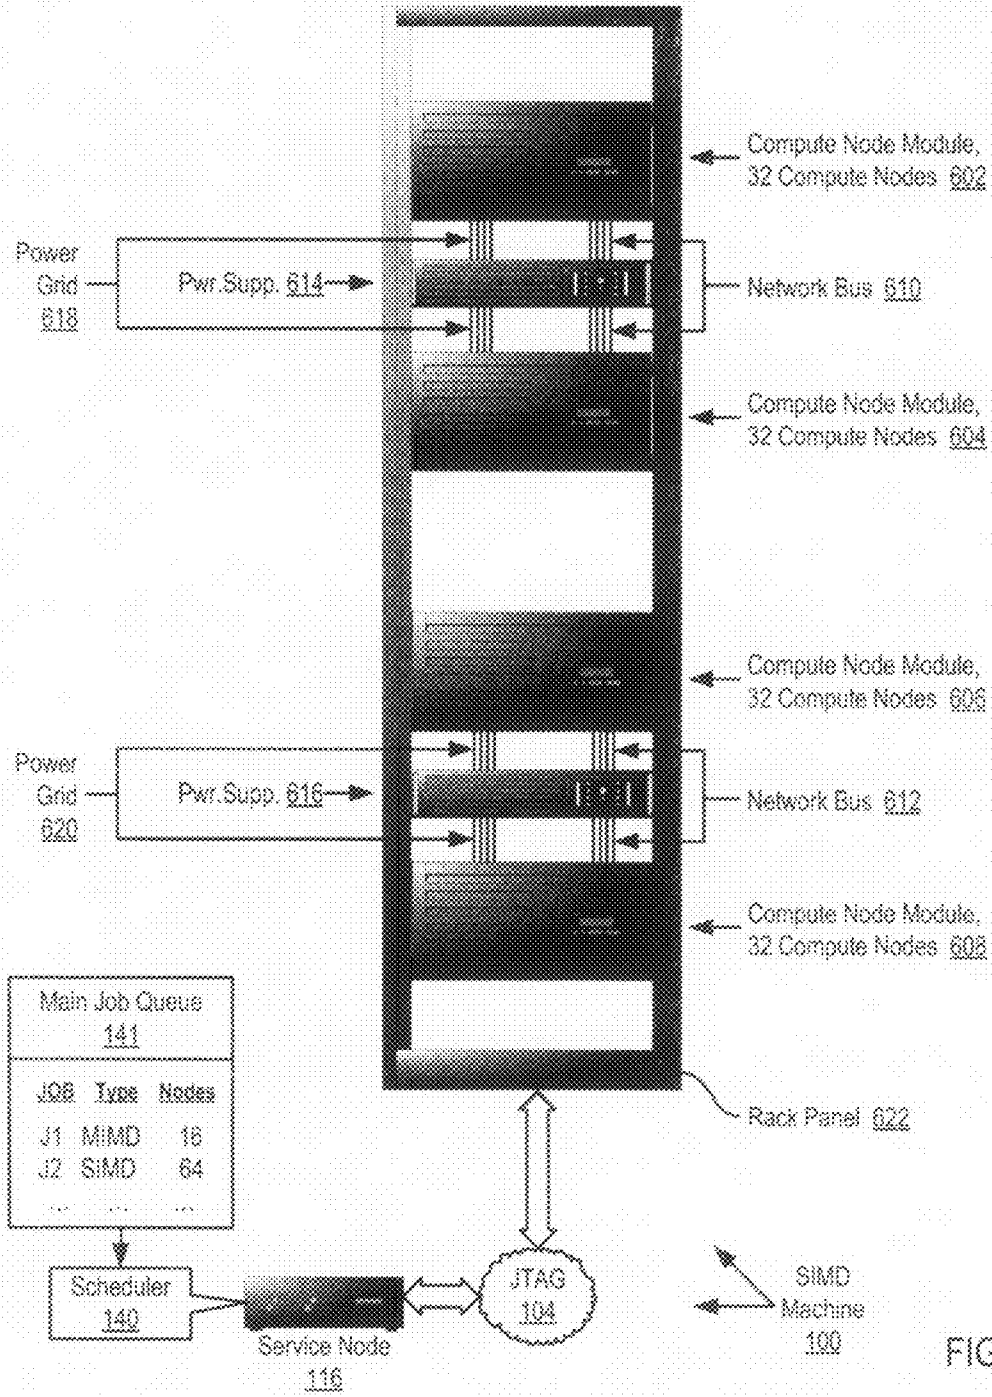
Compute Node Module, 32 Compute Nodes 602

Power Grid 618

Pwr.Supp. 614

Network Bus 610

Compute Node Module, 32 Compute Nodes 604

Compute Node Module, 32 Compute Nodes 606

Power Grid 620

Pwr.Supp. 616

Network Bus 612

Compute Node Module, 32 Compute Nodes 608

Main Job Queue 141

| JOB | Type | Nodes |
|---|---|---|
| J1 | MIMD | 16 |
| J2 | SIMD | 64 |
| ... | ... | ... |

Rack Panel 622

Scheduler 140

Service Node 116

JTAG 104

SIMD Machine 100

FIG